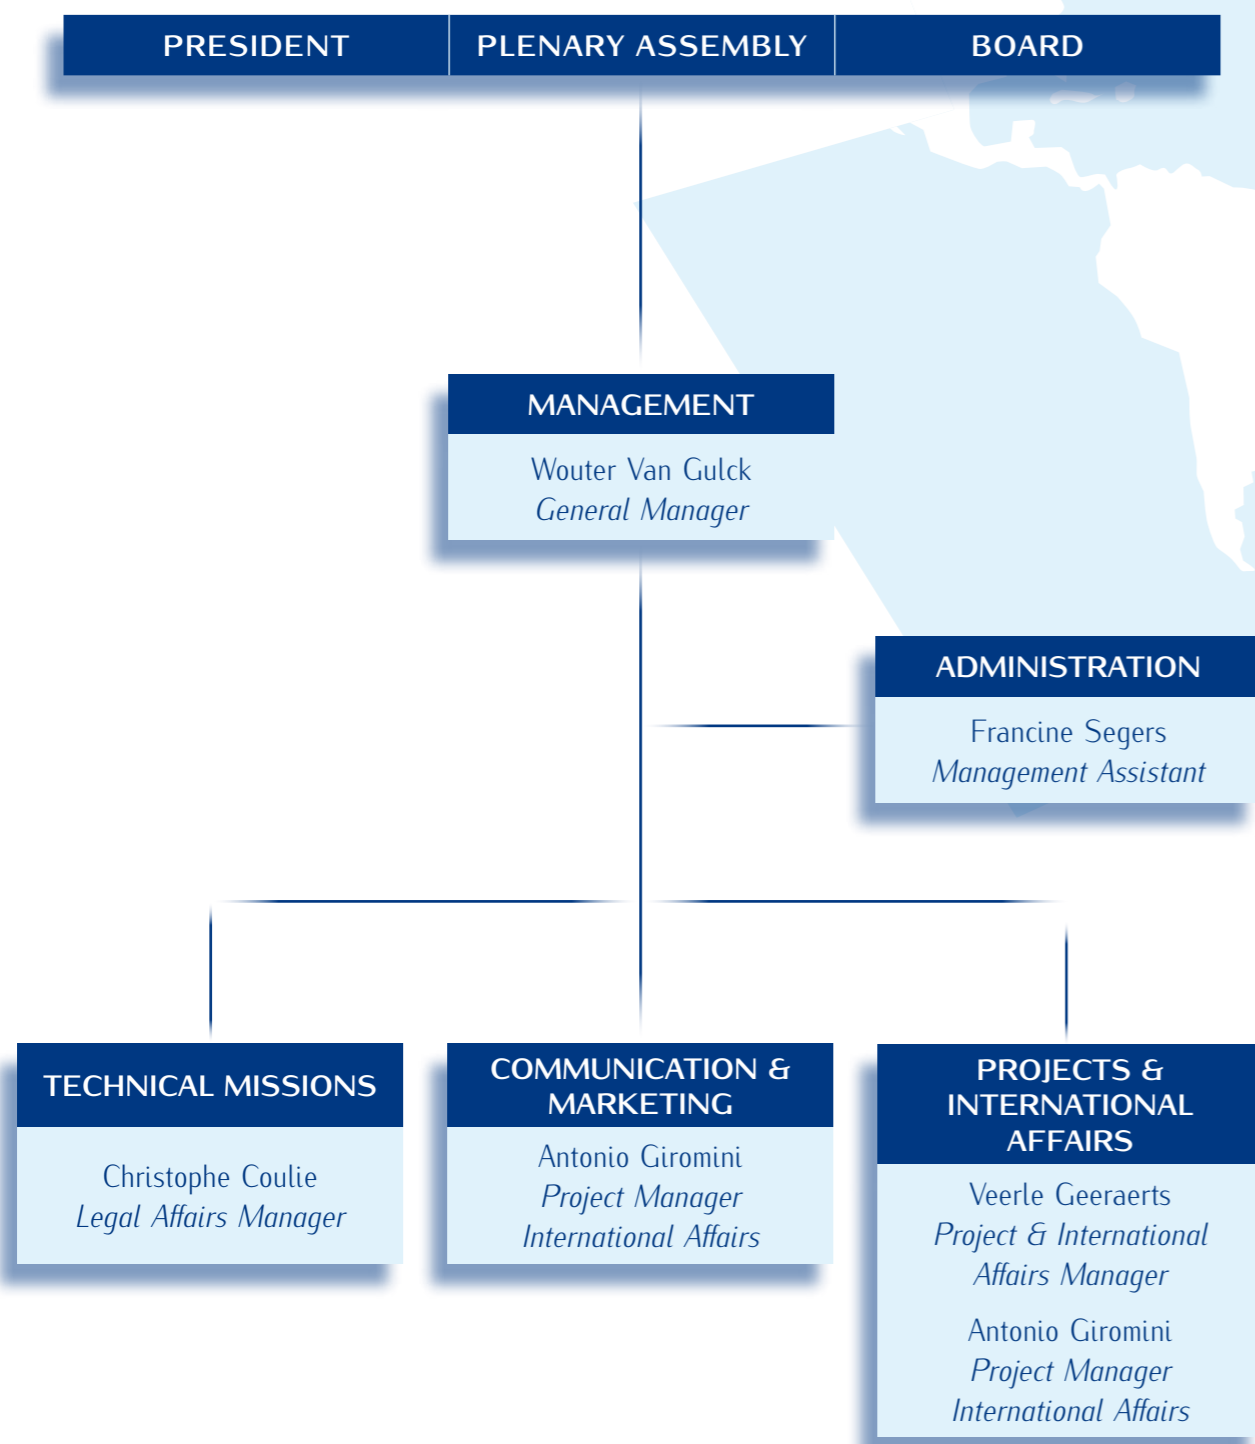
PRESIDENT

PLENARY ASSEMBLY

BOARD

MANAGEMENT

Wouter Van Gulck
General Manager

ADMINISTRATION

Francine Segers
Management Assistant

TECHNICAL MISSIONS

Christophe Coulie
Legal Affairs Manager

COMMUNICATION & MARKETING

Antonio Giromini
Project Manager
International Affairs

PROJECTS & INTERNATIONAL AFFAIRS

Veerle Geeraerts
Project & International Affairs Manager

Antonio Giromini
Project Manager
International Affairs